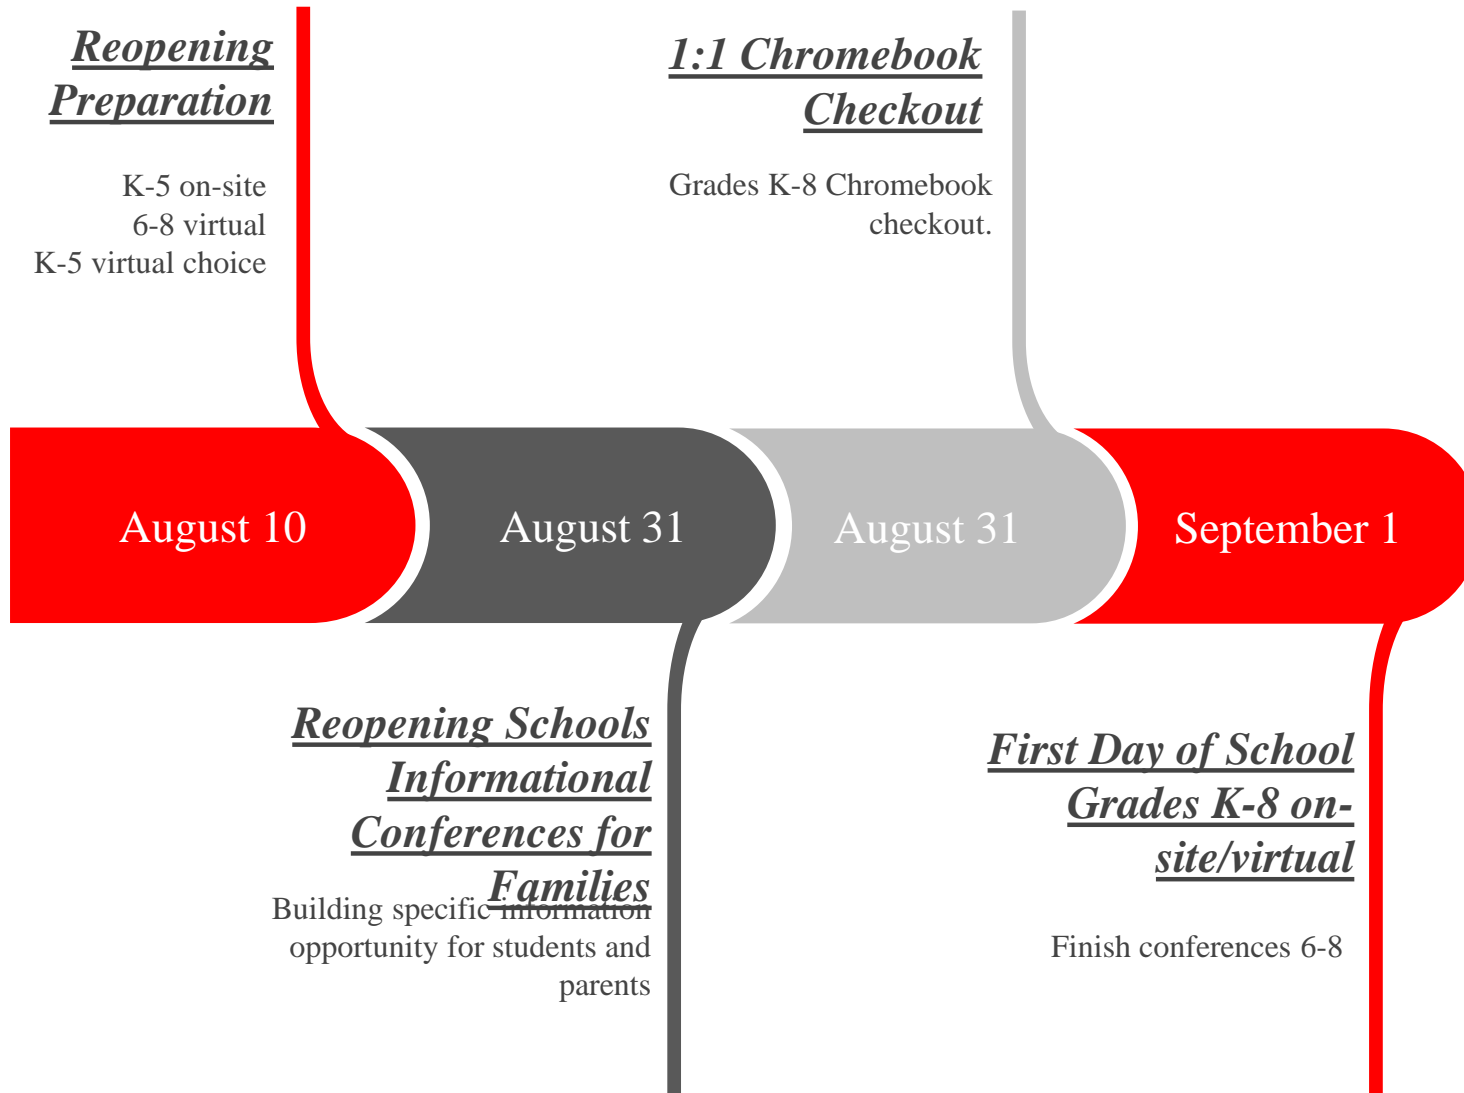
Reopening Preparation

K-5 on-site
6-8 virtual
K-5 virtual choice

1:1 Chromebook Checkout

Grades K-8 Chromebook checkout.

August 10

August 31

August 31

September 1

Reopening Schools Informational Conferences for Families

Building specific information opportunity for students and parents

First Day of School Grades K-8 on-site/virtual

Finish conferences 6-8